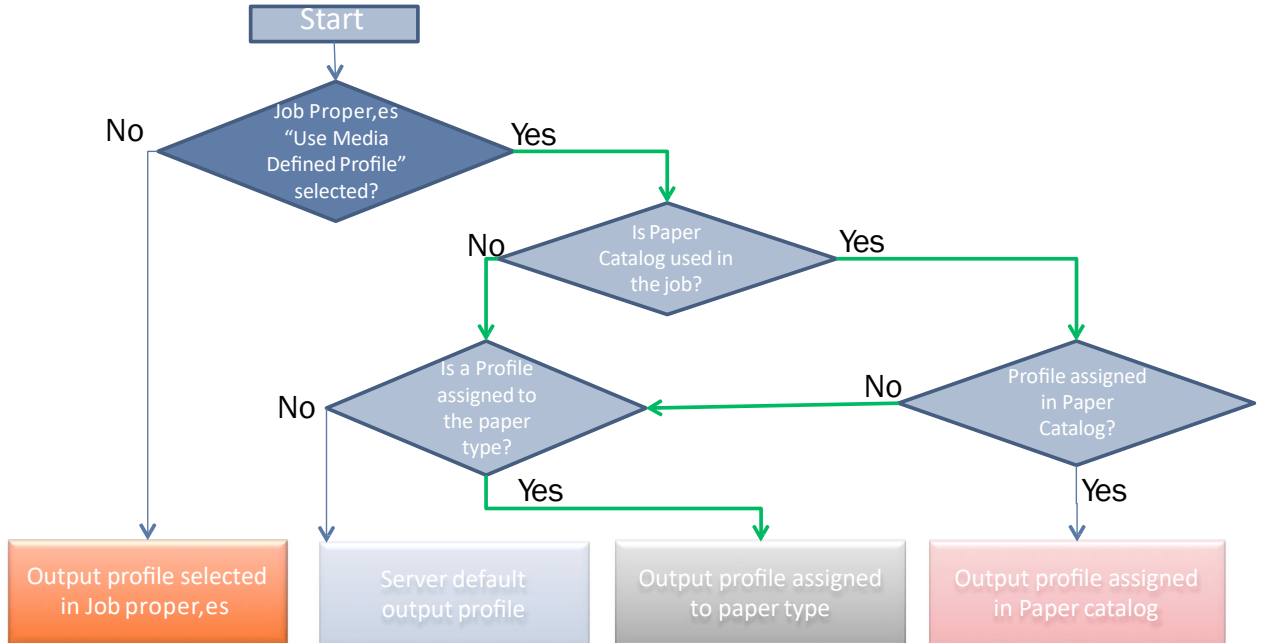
Start

Job Proper,es "Use Media Defined Profile" selected?

No

Yes

Is Paper Catalog used in the job?

No

Yes

Is a Profile assigned to the paper type?

No

Profile assigned in Paper Catalog?

No

Yes

Yes

Output profile selected in Job proper,es

Server default output profile

Output profile assigned to paper type

Output profile assigned in Paper catalog